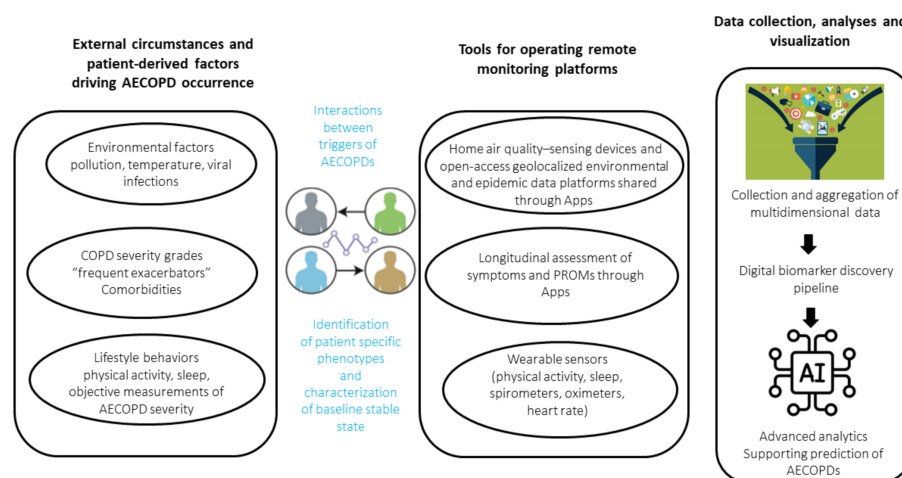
External circumstances and patient-derived factors driving AECOPD occurrence

Environmental factors pollution, temperature, viral infections

COPD severity grades "frequent exacerbators" Comorbidities

Lifestyle behaviors physical activity, sleep, objective measurements of AECOPD severity

Interactions between triggers of AECOPDs

Identification of patient specific phenotypes and characterization of baseline stable state

Tools for operating remote monitoring platforms

Home air quality–sensing devices and open-access geolocalized environmental and epidemic data platforms shared through Apps

Longitudinal assessment of symptoms and PROMs through Apps

Wearable sensors (physical activity, sleep, spirometers, oximeters, heart rate)

Data collection, analyses and visualization

Collection and aggregation of multidimensional data

Digital biomarker discovery pipeline

AI

Advanced analytics Supporting prediction of AECOPDs